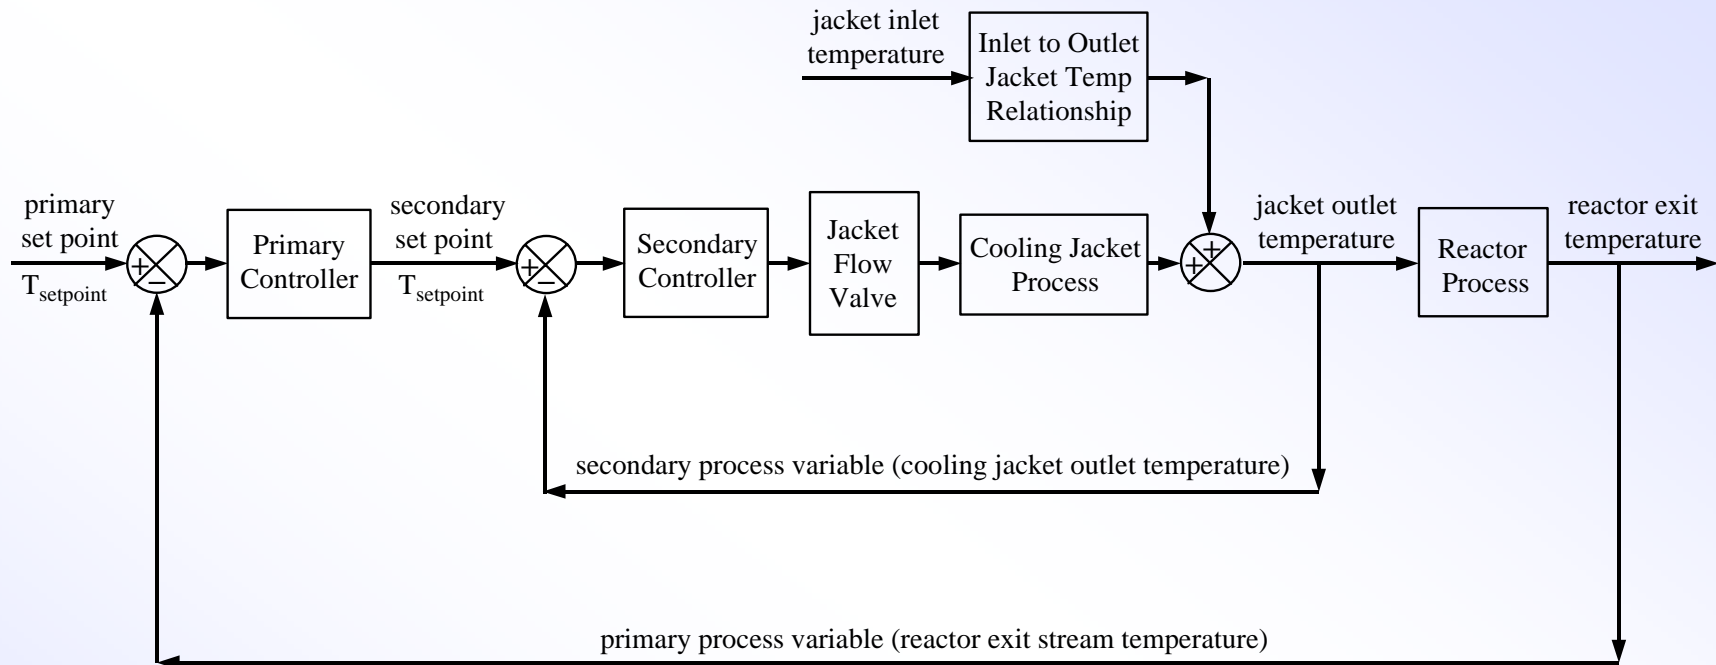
jacket inlet temperature

Inlet to Outlet Jacket Temp Relationship

primary set point

$T_{setpoint}$

+

−

Primary Controller

secondary set point

$T_{setpoint}$

+

−

Secondary Controller

Jacket Flow Valve

Cooling Jacket Process

+

+

jacket outlet temperature

Reactor Process

reactor exit temperature

secondary process variable (cooling jacket outlet temperature)

primary process variable (reactor exit stream temperature)